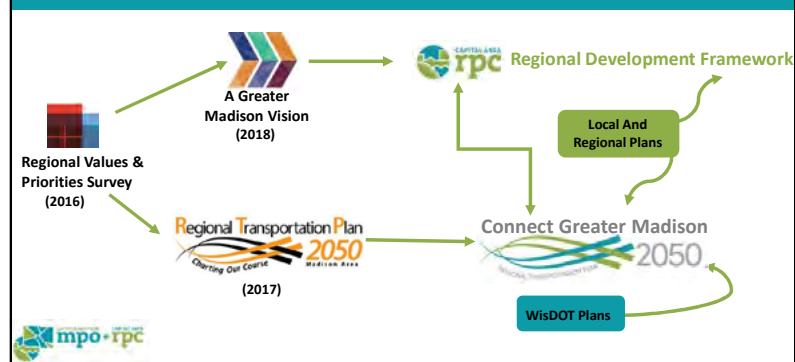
A Greater Madison Vision (2018)

CAPITAL AREA rpc Regional Development Framework

Regional Values & Priorities Survey (2016)

Local And Regional Plans

Regional Transportation Plan 2050 Charting Our Course Madison Area

(2017)

Connect Greater Madison 2050

WisDOT Plans

mpo · rpc